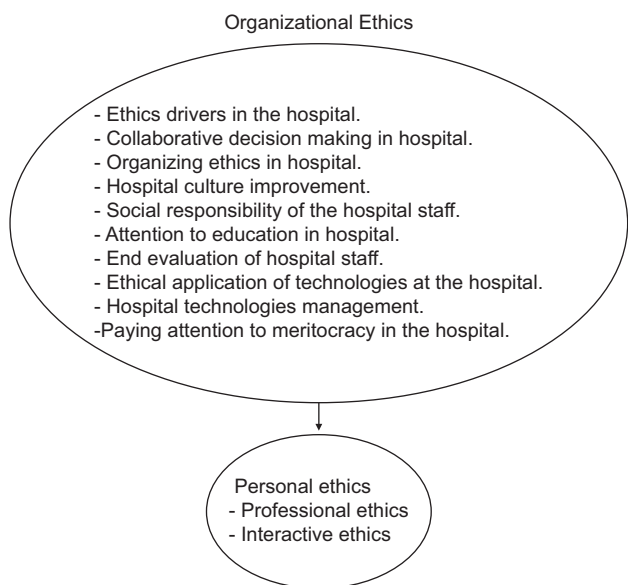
Organizational Ethics

- Ethics drivers in the hospital.
- Collaborative decision making in hospital.
- Organizing ethics in hospital.
- Hospital culture improvement.
- Social responsibility of the hospital staff.
- Attention to education in hospital.
- End evaluation of hospital staff.
- Ethical application of technologies at the hospital.
- Hospital technologies management.
-Paying attention to meritocracy in the hospital.

Personal ethics
- Professional ethics
- Interactive ethics